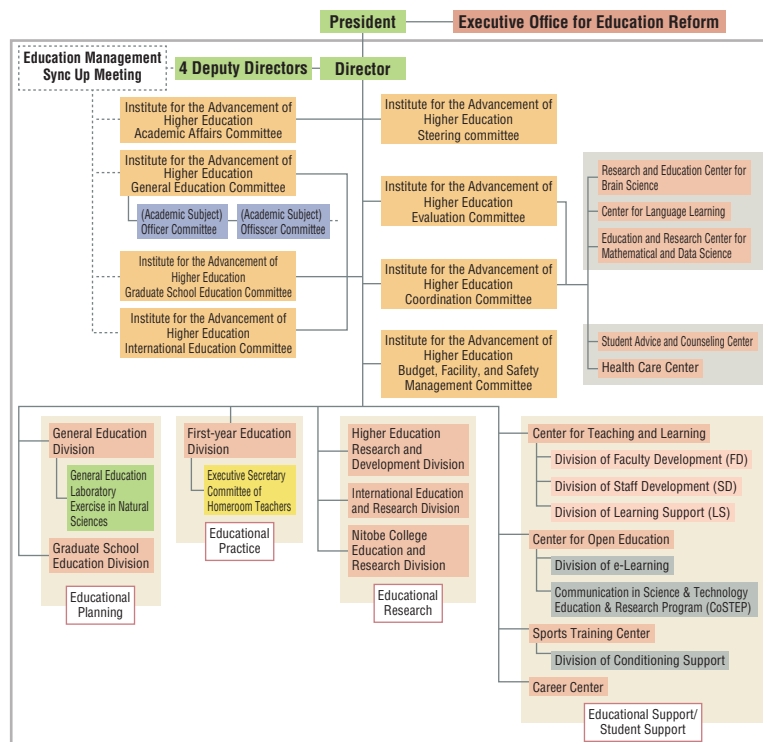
President

Executive Office for Education Reform

Education Management Sync Up Meeting

4 Deputy Directors

Director

Institute for the Advancement of Higher Education Academic Affairs Committee

Institute for the Advancement of Higher Education Steering committee

Institute for the Advancement of Higher Education General Education Committee

(Academic Subject) Officer Committee

(Academic Subject) Offisscer Committee

Institute for the Advancement of Higher Education Evaluation Committee

Research and Education Center for Brain Science

Center for Language Learning

Education and Research Center for Mathematical and Data Science

Institute for the Advancement of Higher Education Graduate School Education Committee

Institute for the Advancement of Higher Education Coordination Committee

Institute for the Advancement of Higher Education International Education Committee

Student Advice and Counseling Center

Health Care Center

Institute for the Advancement of Higher Education Budget, Facility, and Safety Management Committee

General Education Division

General Education Laboratory Exercise in Natural Sciences

Graduate School Education Division

Educational Planning

First-year Education Division

Executive Secretary Committee of Homeroom Teachers

Educational Practice

Higher Education Research and Development Division

International Education and Research Division

Nitobe College Education and Research Division

Educational Research

Center for Teaching and Learning

Division of Faculty Development (FD)

Division of Staff Development (SD)

Division of Learning Support (LS)

Center for Open Education

Division of e-Learning

Communication in Science & Technology Education & Research Program (CoSTEP)

Sports Training Center

Division of Conditioning Support

Career Center

Educational Support/ Student Support